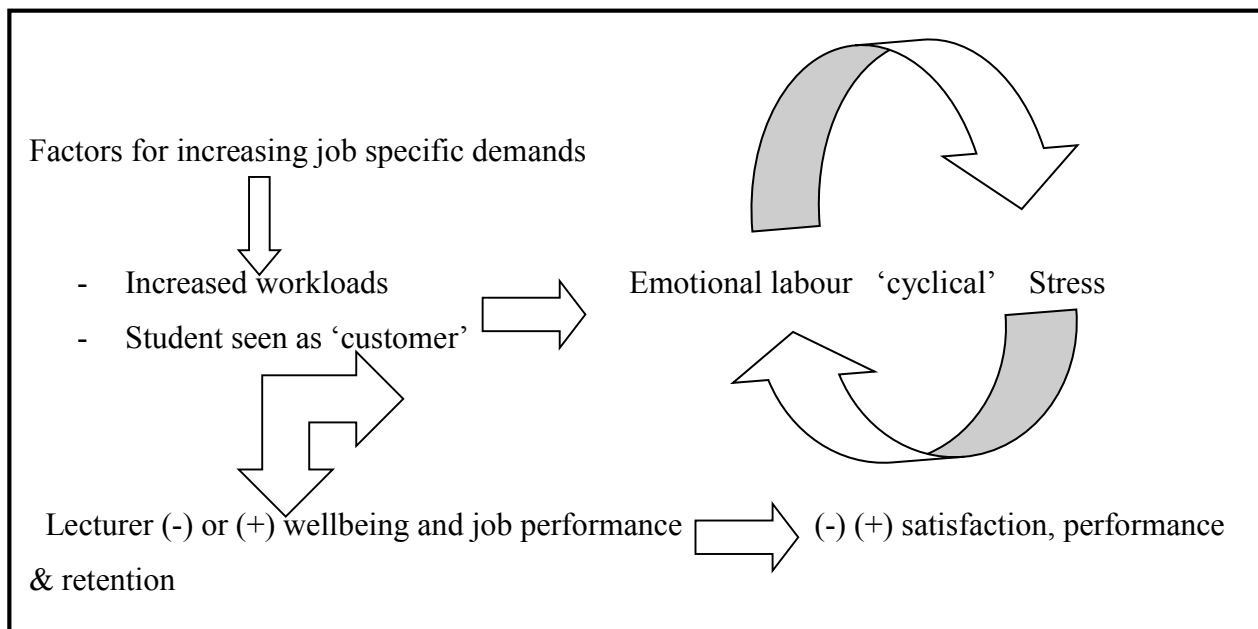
Factors for increasing job specific demands

- Increased workloads
- Student seen as 'customer'

Emotional labour 'cyclical' Stress

Lecturer (-) or (+) wellbeing and job performance

(-) (+) satisfaction, performance & retention